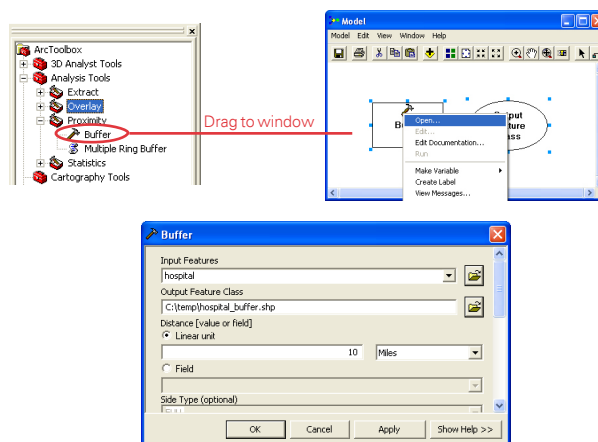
ArcToolbox
3D Analyst Tools
Analysis Tools
Extract
Overlay
Proximity
Buffer
Multiple Ring Buffer
Statistics
Cartography Tools

Drag to window

Model
Model Edit View Window Help

Bu
Open...
Edit...
Edit Documentation...
Run
Make Variable
Create Label
View Messages...
Output
Feature
Class

Buffer
Input Features
hospital
Output Feature Class
C:\temp\hospital_buffer.shp
Distance [value or field]
Linear unit
10
Miles
Field
Side Type (optional)
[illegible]
OK
Cancel
Apply
Show Help >>